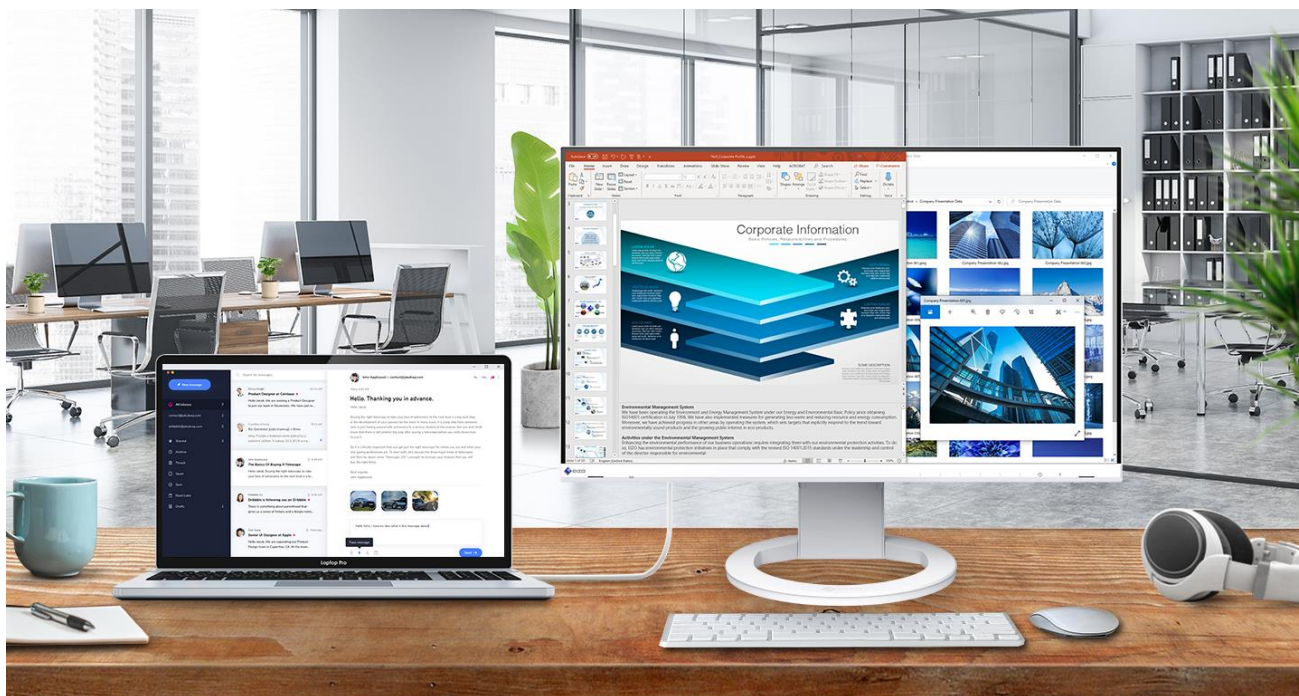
Corporate Information

Environmental Management System

Activities under the Environmental Management System

Hello. Thanking you in advance.

Product Designer at Carrasaur

The Basics Of Buying A Telescope

Dribbble is following you on Dribbble

Senior UI Designer at Apple

Company Presentation 4(1).jpg

Company Presentation 4(4).jpg

Company Presentation 4(2).jpg

Company Presentation 4(3).jpg

Laptop Pro

EIZO